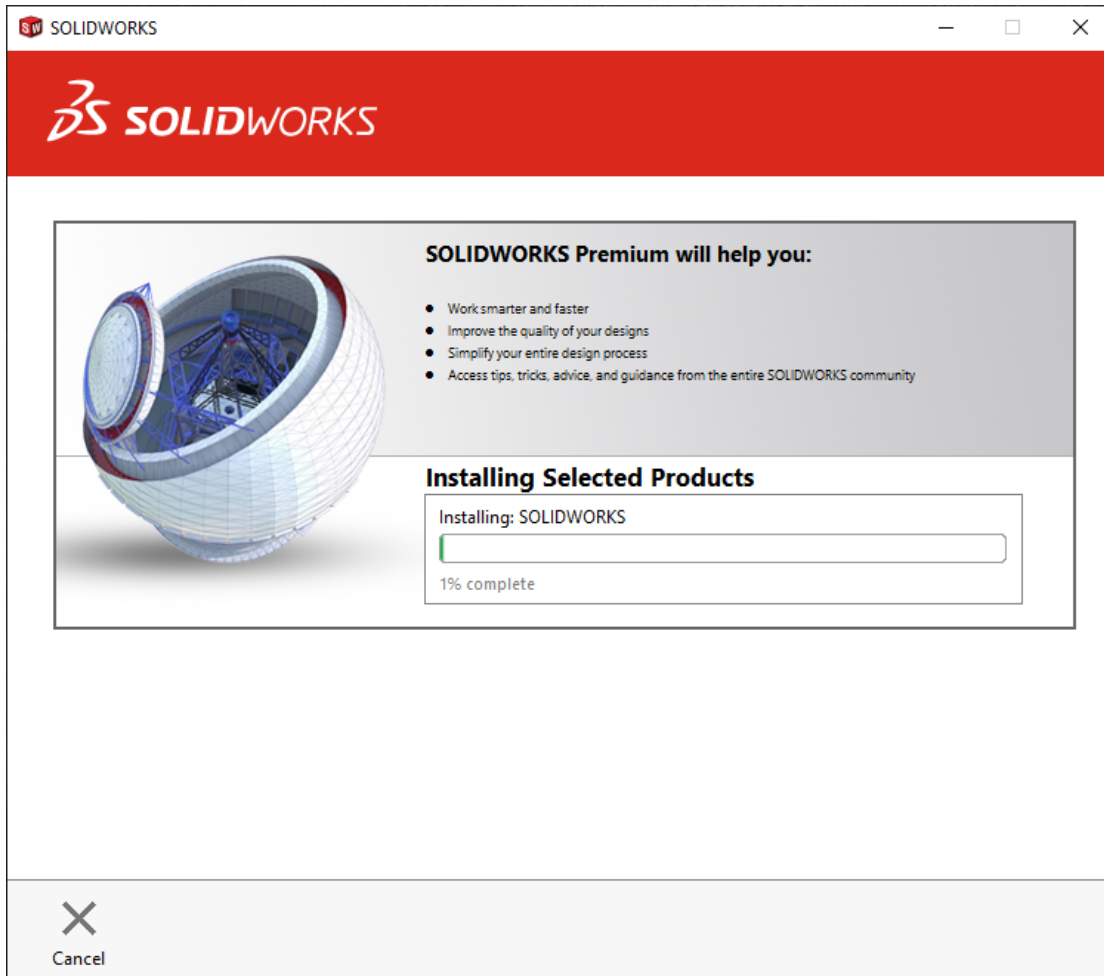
SOLIDWORKS

3DS SOLIDWORKS

SOLIDWORKS Premium will help you:

- Work smarter and faster
- Improve the quality of your designs
- Simplify your entire design process
- Access tips, tricks, advice, and guidance from the entire SOLIDWORKS community

Installing Selected Products

Installing: SOLIDWORKS

1% complete

Cancel